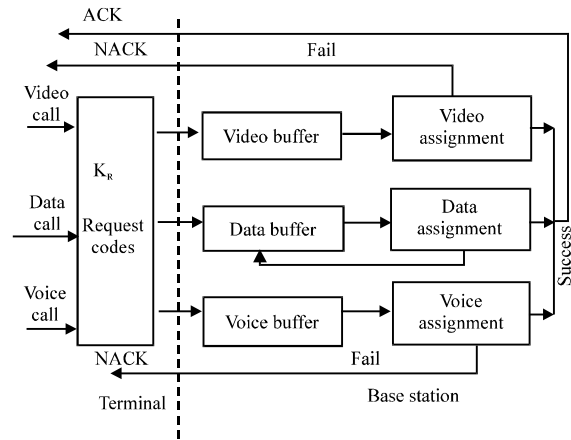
ACK

NACK

Fail

Video call

Data call

Voice call

$K_R$

Request codes

Video buffer

Video assignment

Data buffer

Data assignment

Voice buffer

Voice assignment

Success

NACK

Fail

Terminal

Base station